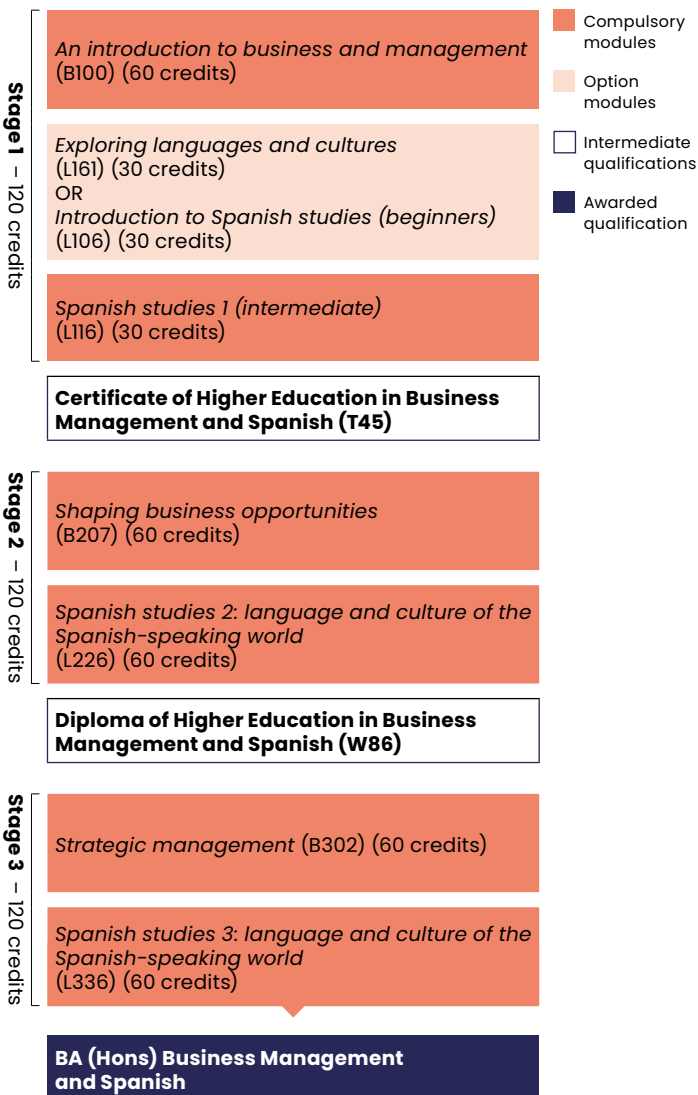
Stage 1 – 120 credits

An introduction to business and management (B100) (60 credits)

Exploring languages and cultures (L161) (30 credits)
OR
Introduction to Spanish studies (beginners) (L106) (30 credits)

Spanish studies 1 (intermediate) (L116) (30 credits)

Certificate of Higher Education in Business Management and Spanish (T45)

Stage 2 – 120 credits

Shaping business opportunities (B207) (60 credits)

Spanish studies 2: language and culture of the Spanish-speaking world (L226) (60 credits)

Diploma of Higher Education in Business Management and Spanish (W86)

Stage 3 – 120 credits

Strategic management (B302) (60 credits)

Spanish studies 3: language and culture of the Spanish-speaking world (L336) (60 credits)

BA (Hons) Business Management and Spanish

Compulsory modules

Option modules

Intermediate qualifications

Awarded qualification